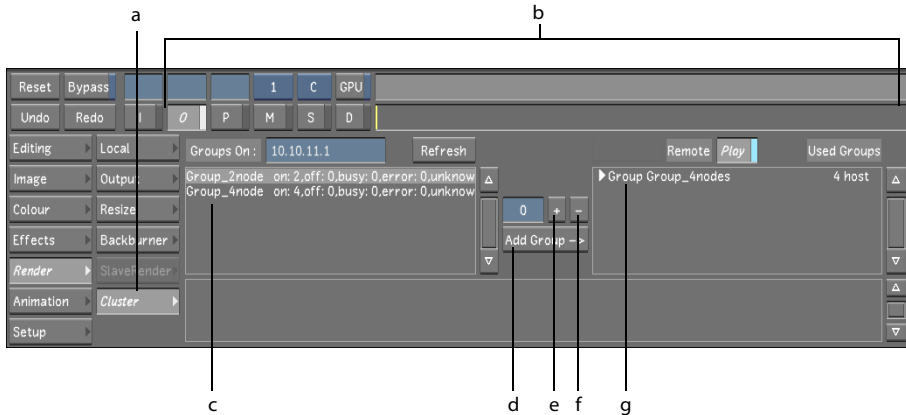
a

b

Reset
Bypass
1
C
GPU
Undo
Redo
I
O
P
M
S
D

Editing
Local
Groups On :
10.10.11.1
Refresh
Remote
Play
Used Groups
Image
Output
Group_2node on: 2,off: 0,busy: 0,error: 0,unknow
Group_4node on: 4,off: 0,busy: 0,error: 0,unknow
Group Group_4nodes
4 host
Colour
Resize
0
+
-
Effects
Backburner
Add Group ->
Render
SlaveRender
Animation
Cluster
Setup

c
d
e
f
g